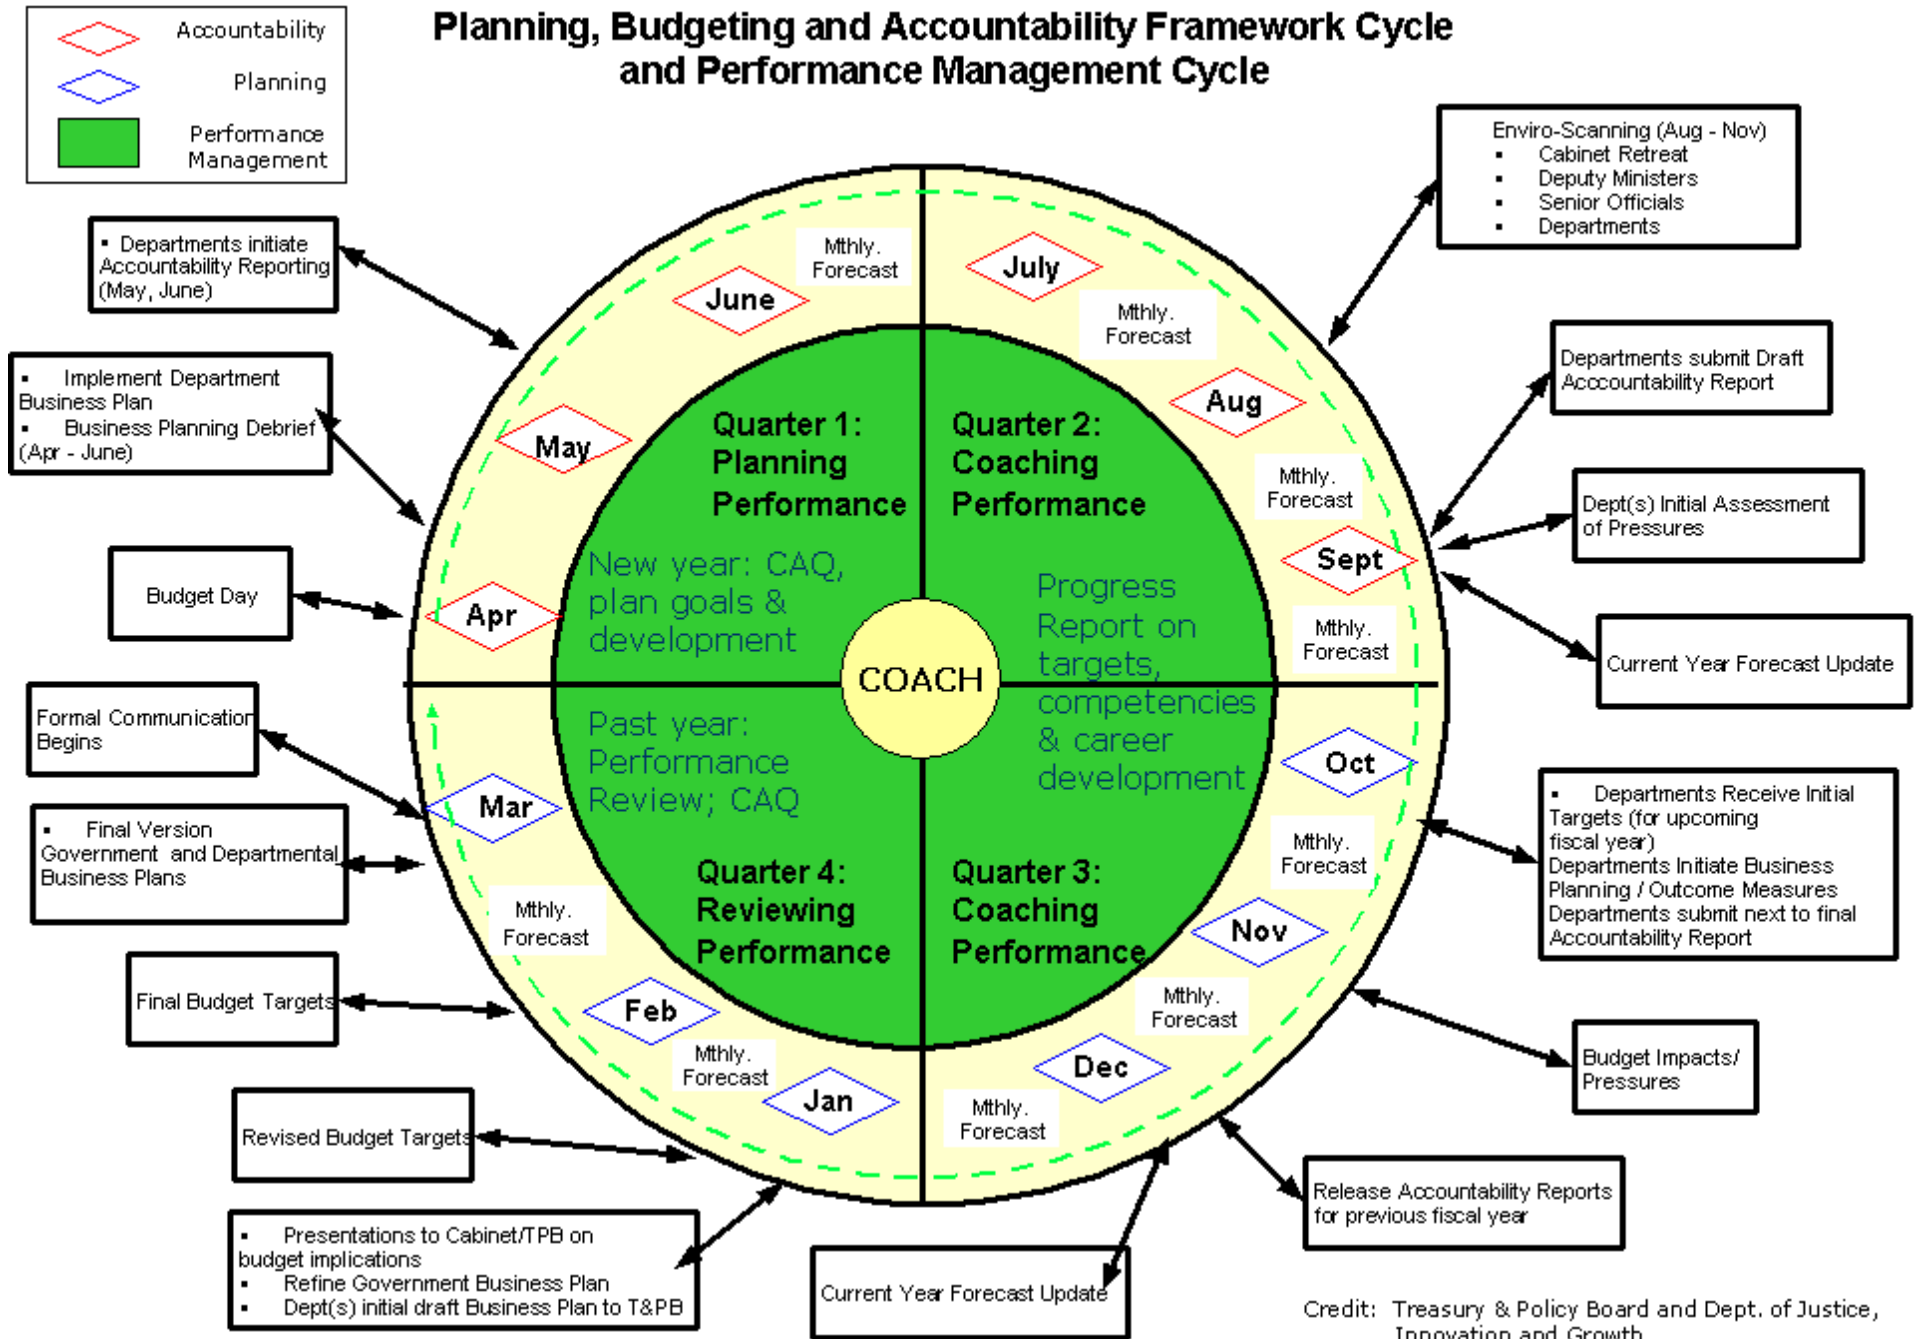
Accountability
Planning
Performance Management

Planning, Budgeting and Accountability Framework Cycle and Performance Management Cycle

▪ Departments initiate Accountability Reporting (May, June)

▪ Implement Department Business Plan
▪ Business Planning Debrief (Apr - June)

Budget Day

Formal Communication Begins

▪ Final Version Government and Departmental Business Plans

Final Budget Targets

Revised Budget Targets

▪ Presentations to Cabinet/TPB on budget implications
▪ Refine Government Business Plan
▪ Dept(s) initial draft Business Plan to T&PB

Current Year Forecast Update

Enviro-Scanning (Aug - Nov)
▪ Cabinet Retreat
▪ Deputy Ministers
▪ Senior Officials
▪ Departments

Departments submit Draft Accountability Report

Dept(s) Initial Assessment of Pressures

Current Year Forecast Update

▪ Departments Receive Initial Targets (for upcoming fiscal year)
Departments Initiate Business Planning / Outcome Measures
Departments submit next to final Accountability Report

Budget Impacts/ Pressures

Release Accountability Reports for previous fiscal year

Mthly. Forecast
June
July
Mthly. Forecast
Aug
May
Mthly. Forecast
Sept
Apr
Mthly. Forecast
Oct
Mar
Mthly. Forecast
Mthly. Forecast
Nov
Feb
Mthly. Forecast
Dec
Mthly. Forecast
Jan
Mthly. Forecast

Quarter 1: Planning Performance
New year: CAQ, plan goals & development

Quarter 2: Coaching Performance
Progress Report on targets, competencies & career development

COACH

Past year: Performance Review; CAQ

Quarter 4: Reviewing Performance

Quarter 3: Coaching Performance

Credit: Treasury & Policy Board and Dept. of Justice, Innovation and Growth